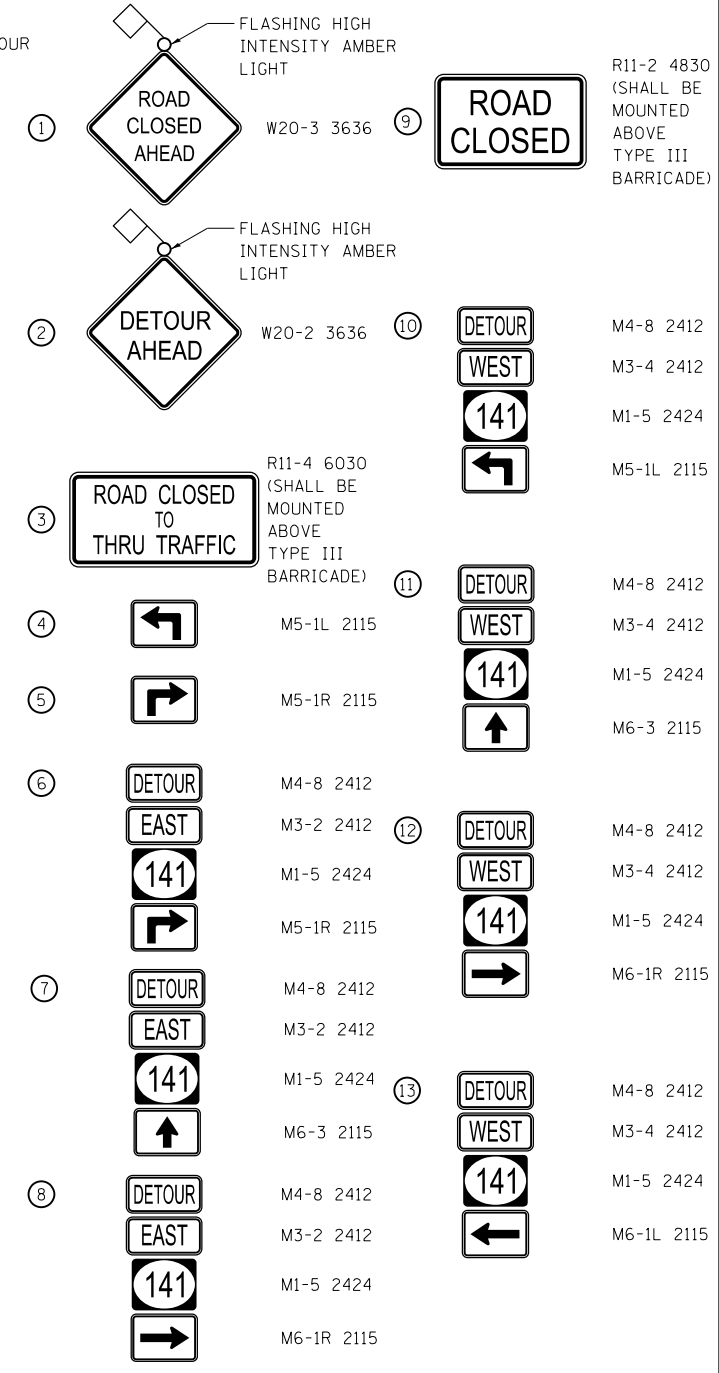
OUR

FLASHING HIGH INTENSITY AMBER LIGHT

① ROAD CLOSED AHEAD W20-3 3636

⑨ ROAD CLOSED R11-2 4830 (SHALL BE MOUNTED ABOVE TYPE III BARRICADE)

FLASHING HIGH INTENSITY AMBER LIGHT

② DETOUR AHEAD W20-2 3636

⑩ DETOUR M4-8 2412
WEST M3-4 2412
141 M1-5 2424
M5-1L 2115

③ ROAD CLOSED TO THRU TRAFFIC R11-4 6030 (SHALL BE MOUNTED ABOVE TYPE III BARRICADE)

⑪ DETOUR M4-8 2412
WEST M3-4 2412
141 M1-5 2424
M6-3 2115

④ M5-1L 2115

⑤ M5-1R 2115

⑥ DETOUR M4-8 2412
EAST M3-2 2412
141 M1-5 2424
M5-1R 2115

⑫ DETOUR M4-8 2412
WEST M3-4 2412
141 M1-5 2424
M6-1R 2115

⑦ DETOUR M4-8 2412
EAST M3-2 2412
141 M1-5 2424
M6-3 2115

⑬ DETOUR M4-8 2412
WEST M3-4 2412
141 M1-5 2424
M6-1L 2115

⑧ DETOUR M4-8 2412
EAST M3-2 2412
141 M1-5 2424
M6-1R 2115